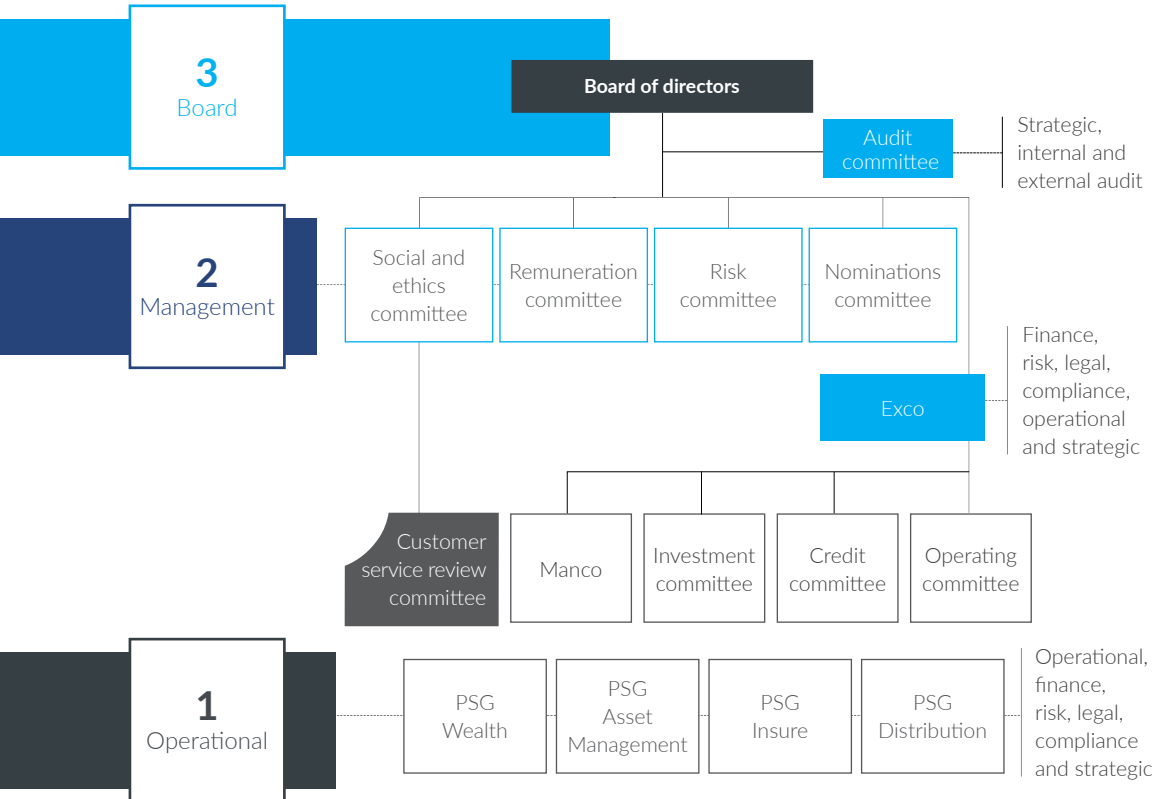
3
Board

Board of directors

Audit committee

Strategic, internal and external audit

2
Management

Social and ethics committee

Remuneration committee

Risk committee

Nominations committee

Exco

Finance, risk, legal, compliance, operational and strategic

Customer service review committee

Manco

Investment committee

Credit committee

Operating committee

1
Operational

PSG Wealth

PSG Asset Management

PSG Insure

PSG Distribution

Operational, finance, risk, legal, compliance and strategic